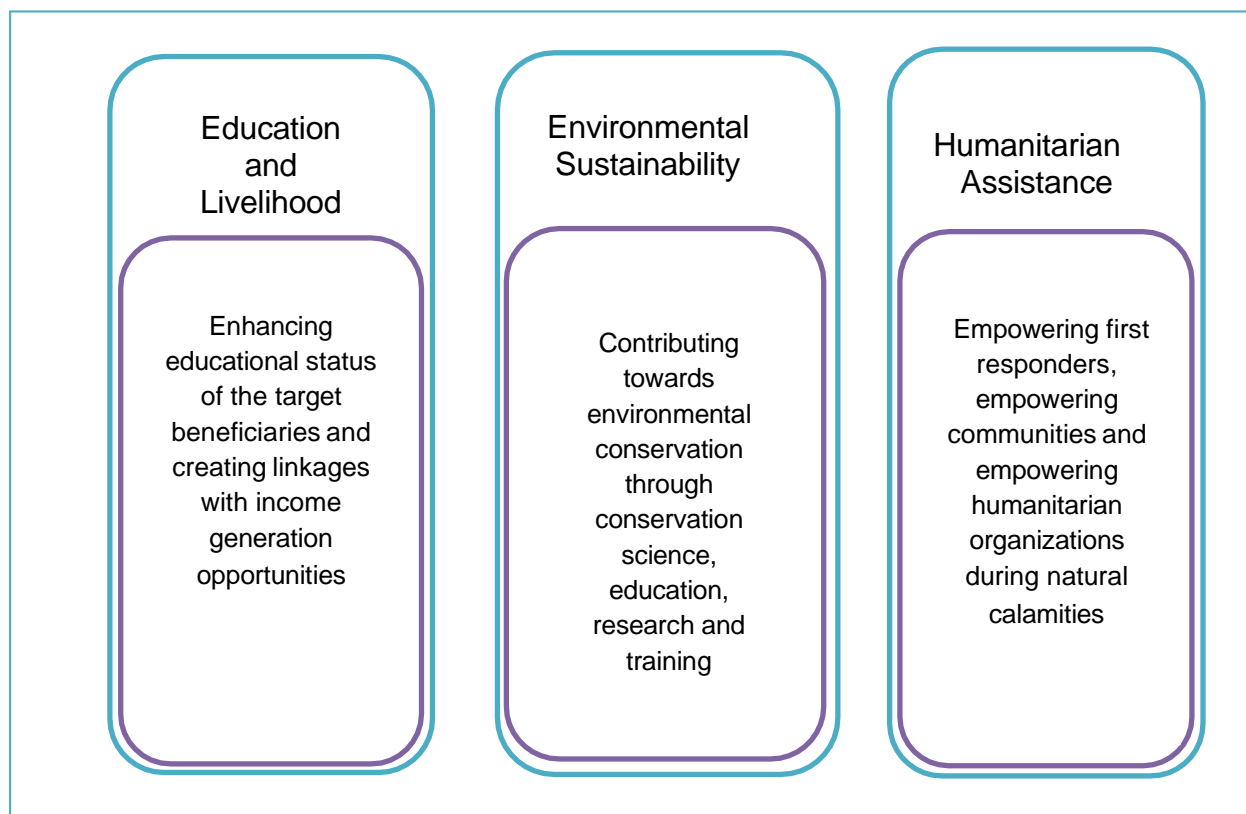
Education and Livelihood

Enhancing educational status of the target beneficiaries and creating linkages with income generation opportunities

Environmental Sustainability

Contributing towards environmental conservation through conservation science, education, research and training

Humanitarian Assistance

Empowering first responders, empowering communities and empowering humanitarian organizations during natural calamities